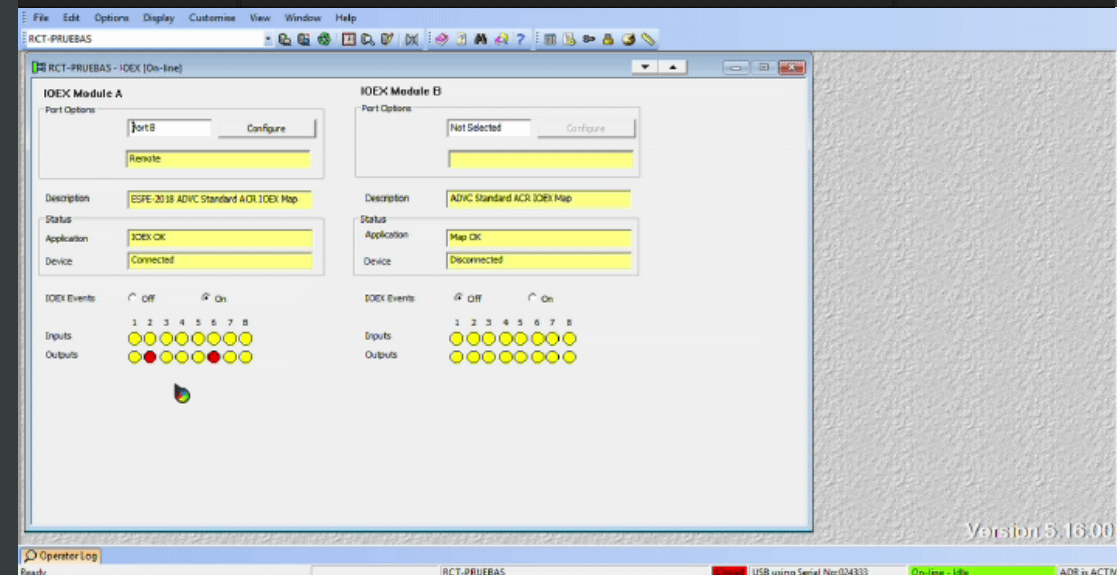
File Edit Options Display Customise View Window Help

RCT-PRUEBAS

RCT-PRUEBAS - IOEX [On-line]

IOEX Module A

Port Options

Port B

Configure

Remote

Description ESPE-2018 ADVC Standard ACR IOEX Map

Status

Application IOEX OK

Device Connected

IOEX Events Off On

1 2 3 4 5 6 7 8

Inputs

Outputs

IOEX Module B

Port Options

Not Selected

Configure

Description ADVC Standard ACR IOEX Map

Status

Application Map OK

Device Disconnected

IOEX Events Off On

1 2 3 4 5 6 7 8

Inputs

Outputs

Version 5.16.00

Operator Log

Ready

RCT-PRUEBAS

USB using Serial Nr:024333

On-line - Idle

ADR is ACTIV